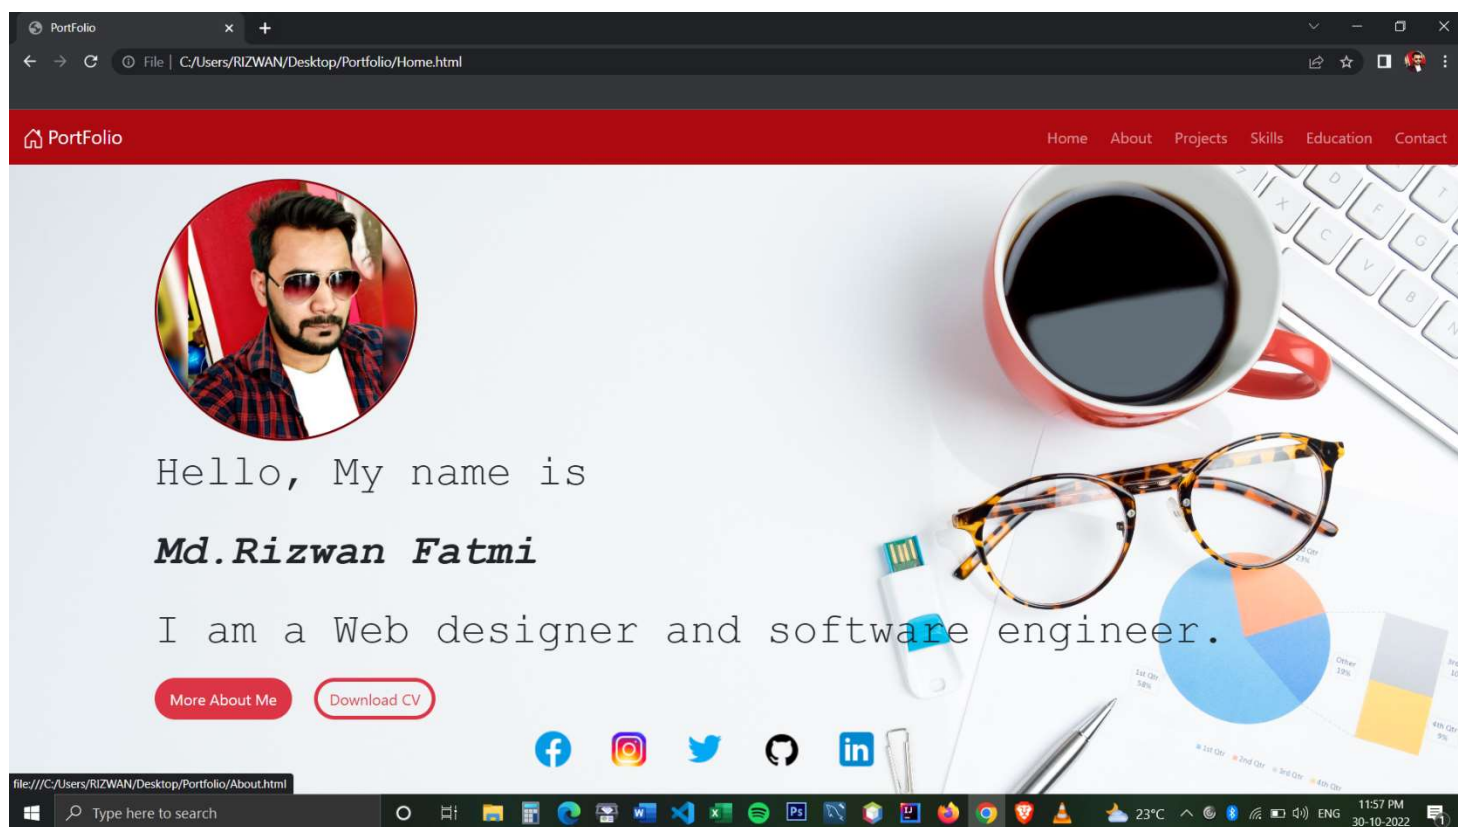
PortFolio

File | C:/Users/RIZWAN/Desktop/Portfolio/Home.html

PortFolio

Home About Projects Skills Education Contact

Hello, My name is

Md.Rizwan Fatmi

I am a Web designer and software engineer.

More About Me

Download CV

file:///C:/Users/RIZWAN/Desktop/Portfolio/About.html

Type here to search

23°C ENG 11:57 PM 30-10-2022